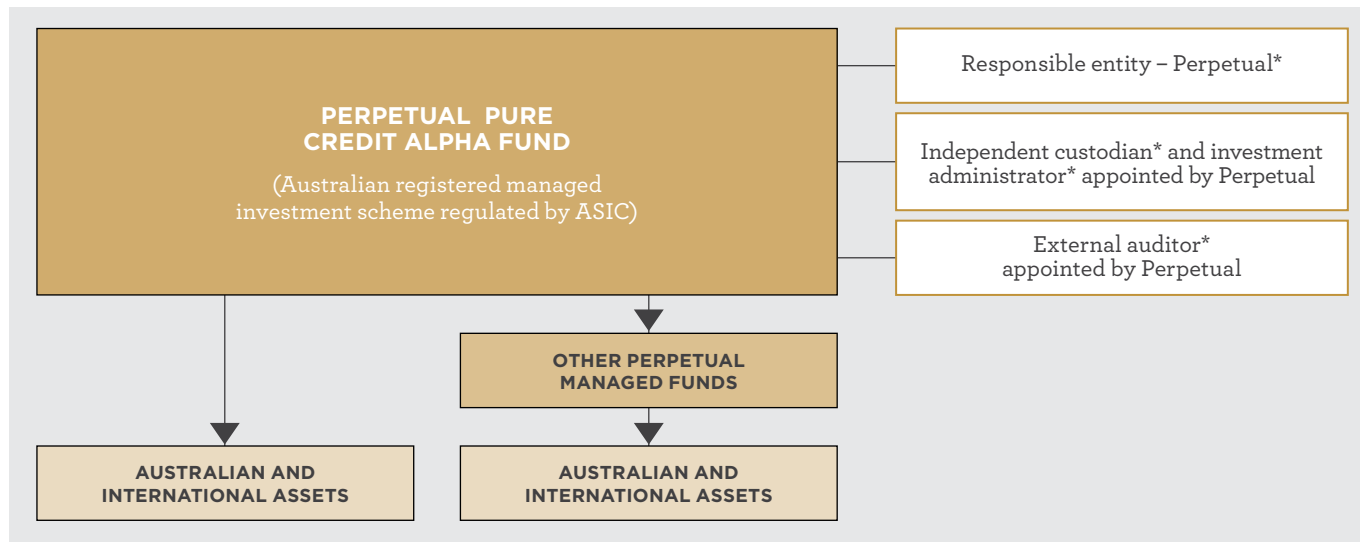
PERPETUAL PURE CREDIT ALPHA FUND

(Australian registered managed investment scheme regulated by ASIC)

Responsible entity – Perpetual*

Independent custodian* and investment administrator* appointed by Perpetual

External auditor* appointed by Perpetual

OTHER PERPETUAL MANAGED FUNDS

AUSTRALIAN AND INTERNATIONAL ASSETS

AUSTRALIAN AND INTERNATIONAL ASSETS